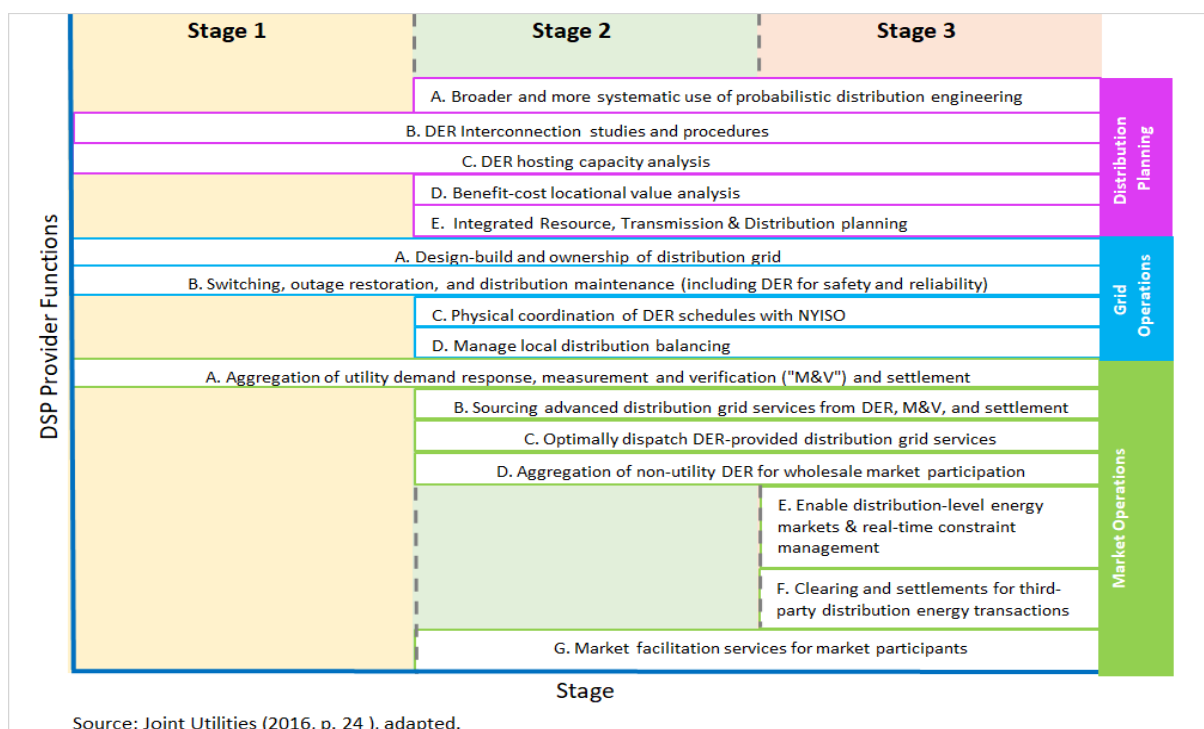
Stage 1

Stage 2

Stage 3

A. Broader and more systematic use of probabilistic distribution engineering

B. DER Interconnection studies and procedures

C. DER hosting capacity analysis

D. Benefit-cost locational value analysis

E. Integrated Resource, Transmission & Distribution planning

Distribution Planning

A. Design-build and ownership of distribution grid

B. Switching, outage restoration, and distribution maintenance (including DER for safety and reliability)

C. Physical coordination of DER schedules with NYISO

D. Manage local distribution balancing

Grid Operations

A. Aggregation of utility demand response, measurement and verification ("M&V") and settlement

B. Sourcing advanced distribution grid services from DER, M&V, and settlement

C. Optimally dispatch DER-provided distribution grid services

D. Aggregation of non-utility DER for wholesale market participation

E. Enable distribution-level energy markets & real-time constraint management

F. Clearing and settlements for third-party distribution energy transactions

G. Market facilitation services for market participants

Market Operations

DSP Provider Functions

Stage

Source: Joint Utilities (2016, p. 24 ), adapted.